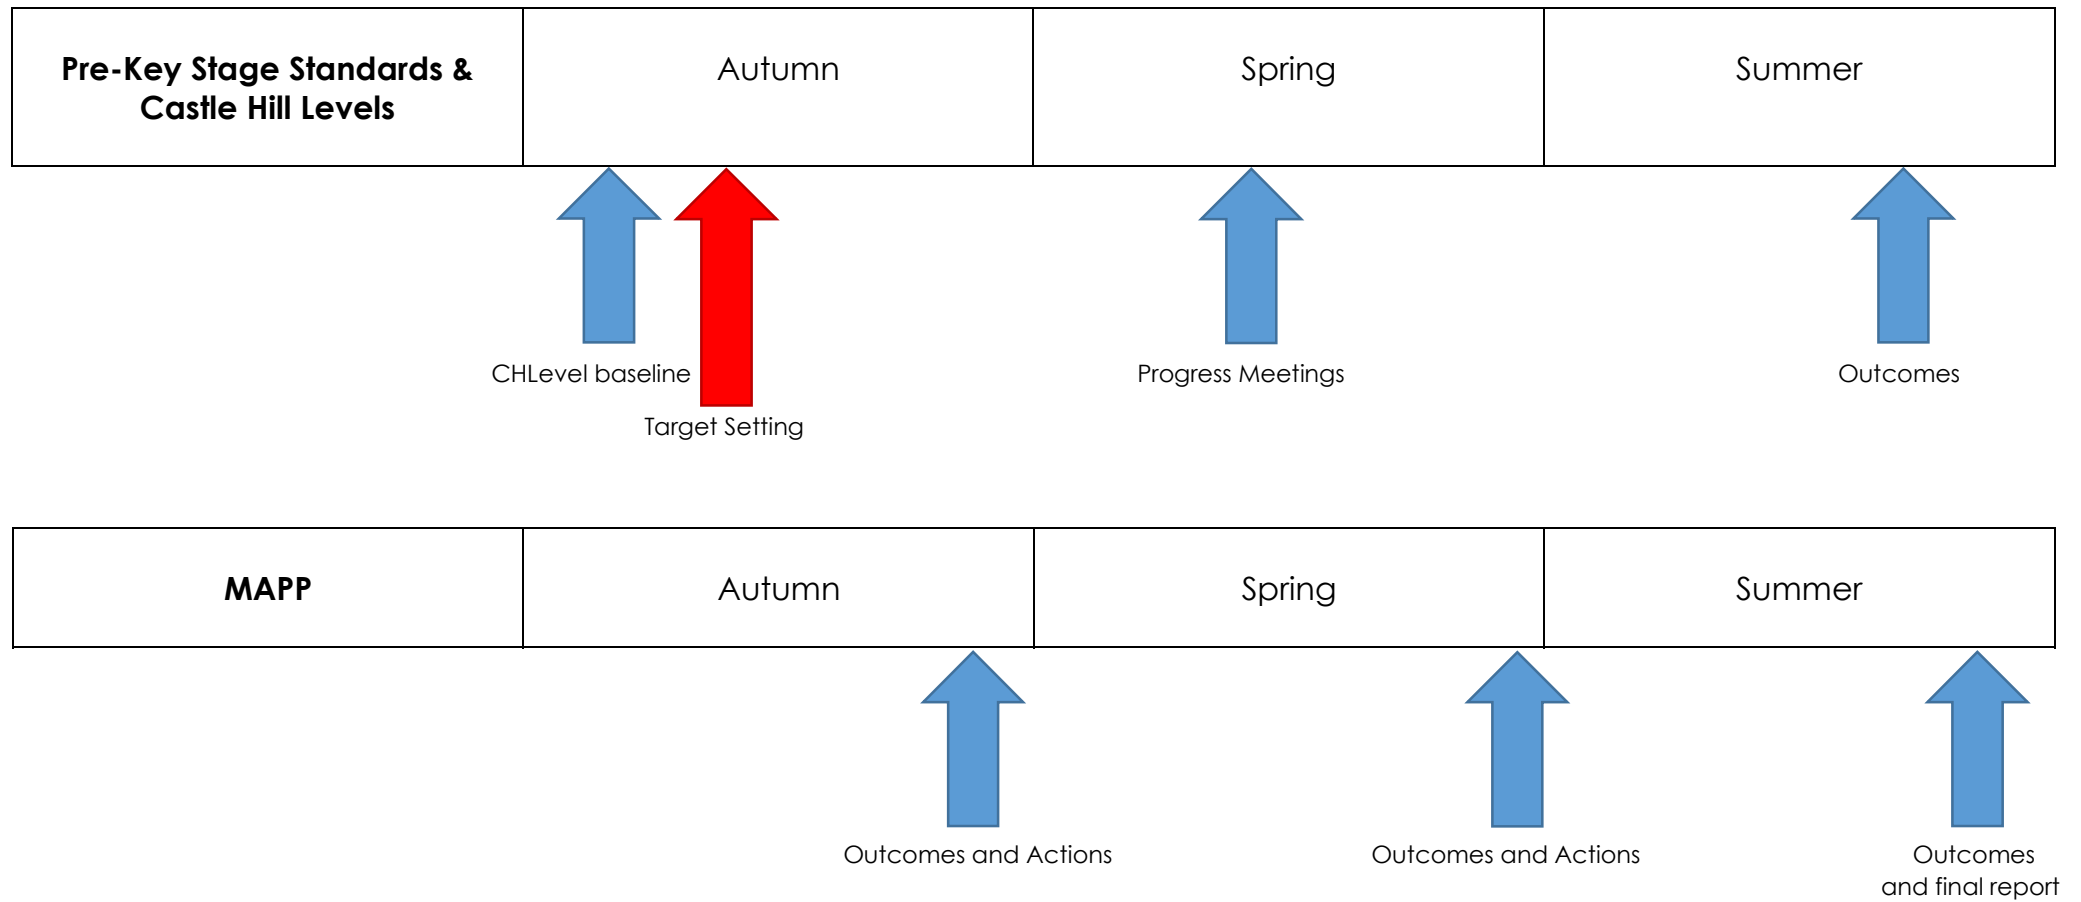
| Pre-Key Stage Standards & Castle Hill Levels | Autumn | Spring | Summer |
|---|---|---|---|

CHLevel baseline

Target Setting

Progress Meetings

Outcomes

| MAPP | Autumn | Spring | Summer |
|---|---|---|---|

Outcomes and Actions

Outcomes and Actions

Outcomes and final report